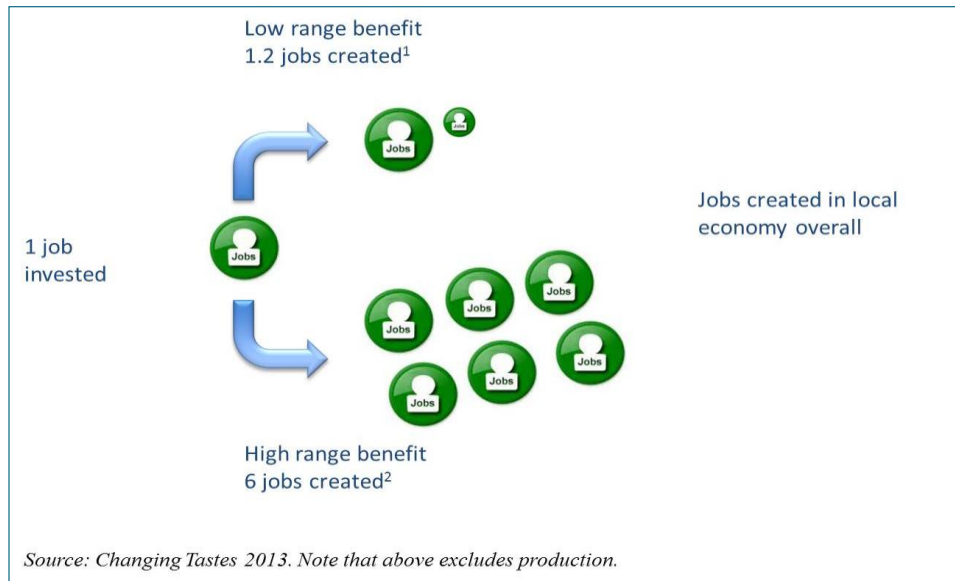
Low range benefit
1.2 jobs created$^1$

Jobs

Jobs

1 job invested

Jobs

Jobs created in local economy overall

Jobs

Jobs

Jobs

Jobs

Jobs

Jobs

High range benefit
6 jobs created$^2$

Source: Changing Tastes 2013. Note that above excludes production.